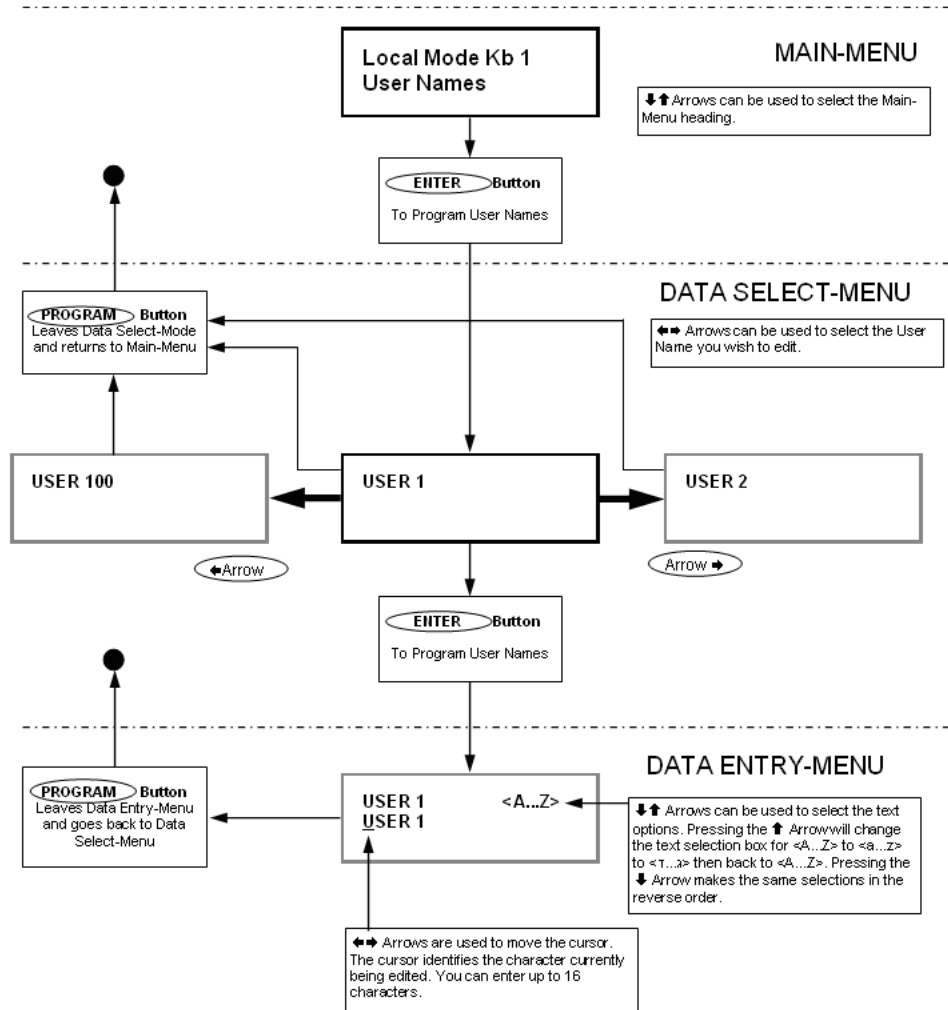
Local Mode Kb 1
User Names

MAIN-MENU

⬇⬆ Arrows can be used to select the Main-Menu heading.

ENTER Button
To Program User Names

DATA SELECT-MENU

PROGRAM Button
Leaves Data Select-Mode and returns to Main-Menu

⬅➡ Arrows can be used to select the User Name you wish to edit.

USER 100

USER 1

USER 2

⬅Arrow

Arrow ➡

ENTER Button
To Program User Names

DATA ENTRY-MENU

PROGRAM Button
Leaves Data Entry-Menu and goes back to Data Select-Menu

USER 1 <A...Z>
USER 1

⬇⬆ Arrows can be used to select the text options. Pressing the ⬆ Arrow will change the text selection box for <A...Z> to <a...z> to <т...я> then back to <A...Z>. Pressing the ⬇ Arrow makes the same selections in the reverse order.

⬅➡ Arrows are used to move the cursor. The cursor identifies the character currently being edited. You can enter up to 16 characters.